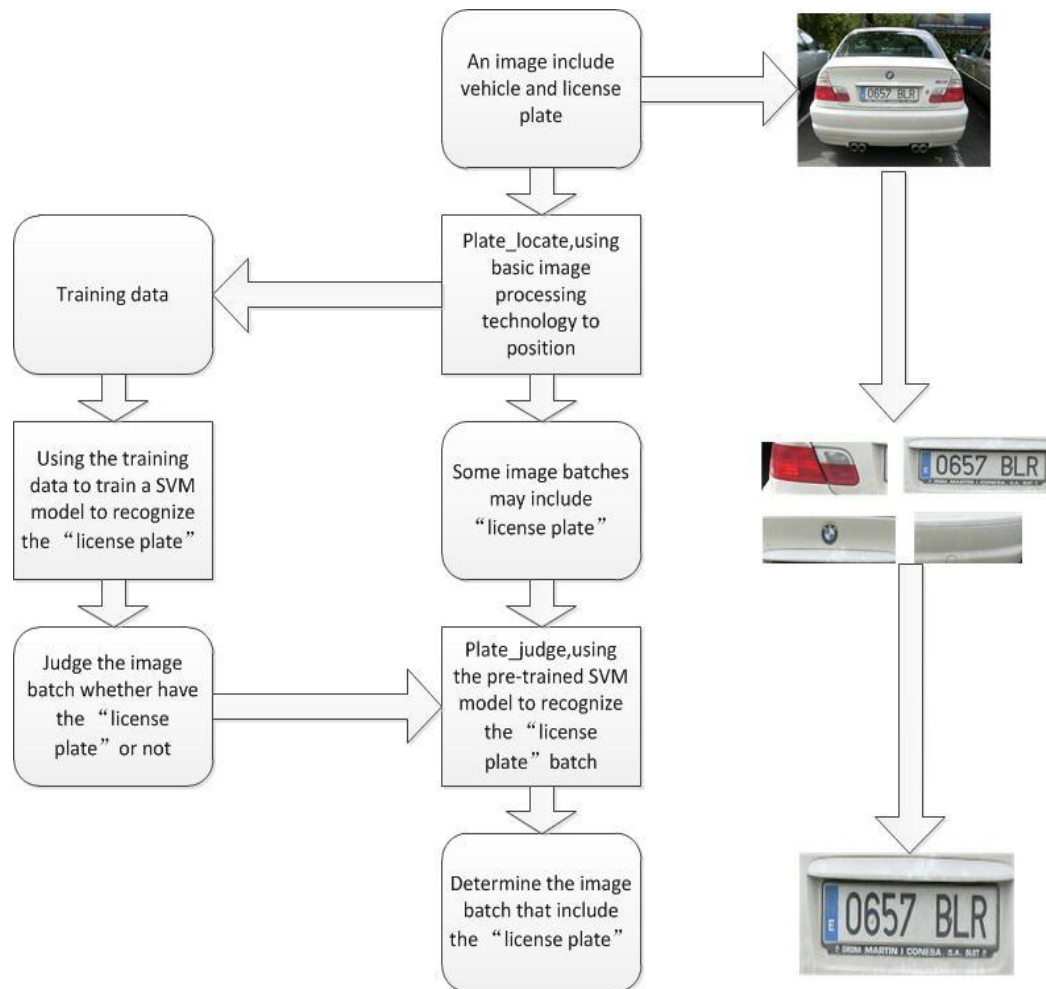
An image include vehicle and license plate

Plate_locate,using basic image processing technology to position

Training data

Using the training data to train a SVM model to recognize the “license plate”

Some image batches may include “license plate”

Judge the image batch whether have the “license plate” or not

Plate_judge,using the pre-trained SVM model to recognize the “license plate” batch

Determine the image batch that include the “license plate”

0657 BLR

0657 BLR

0657 BLR